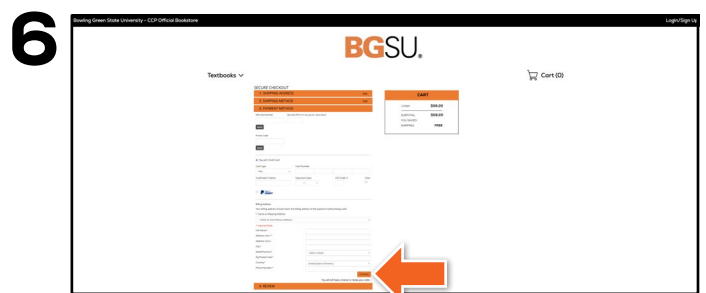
6

Bowling Green State University - CCP Official Bookstore

Login/Sign Up

BGSU.

Textbooks

Cart (0)

SECURE CHECKOUT

1. SHIPPING ADDRESS

2. SHIPPING METHOD

3. PAYMENT METHOD

CART

SUBTOTAL

SHIPPING

FREE

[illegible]

4. REVIEW